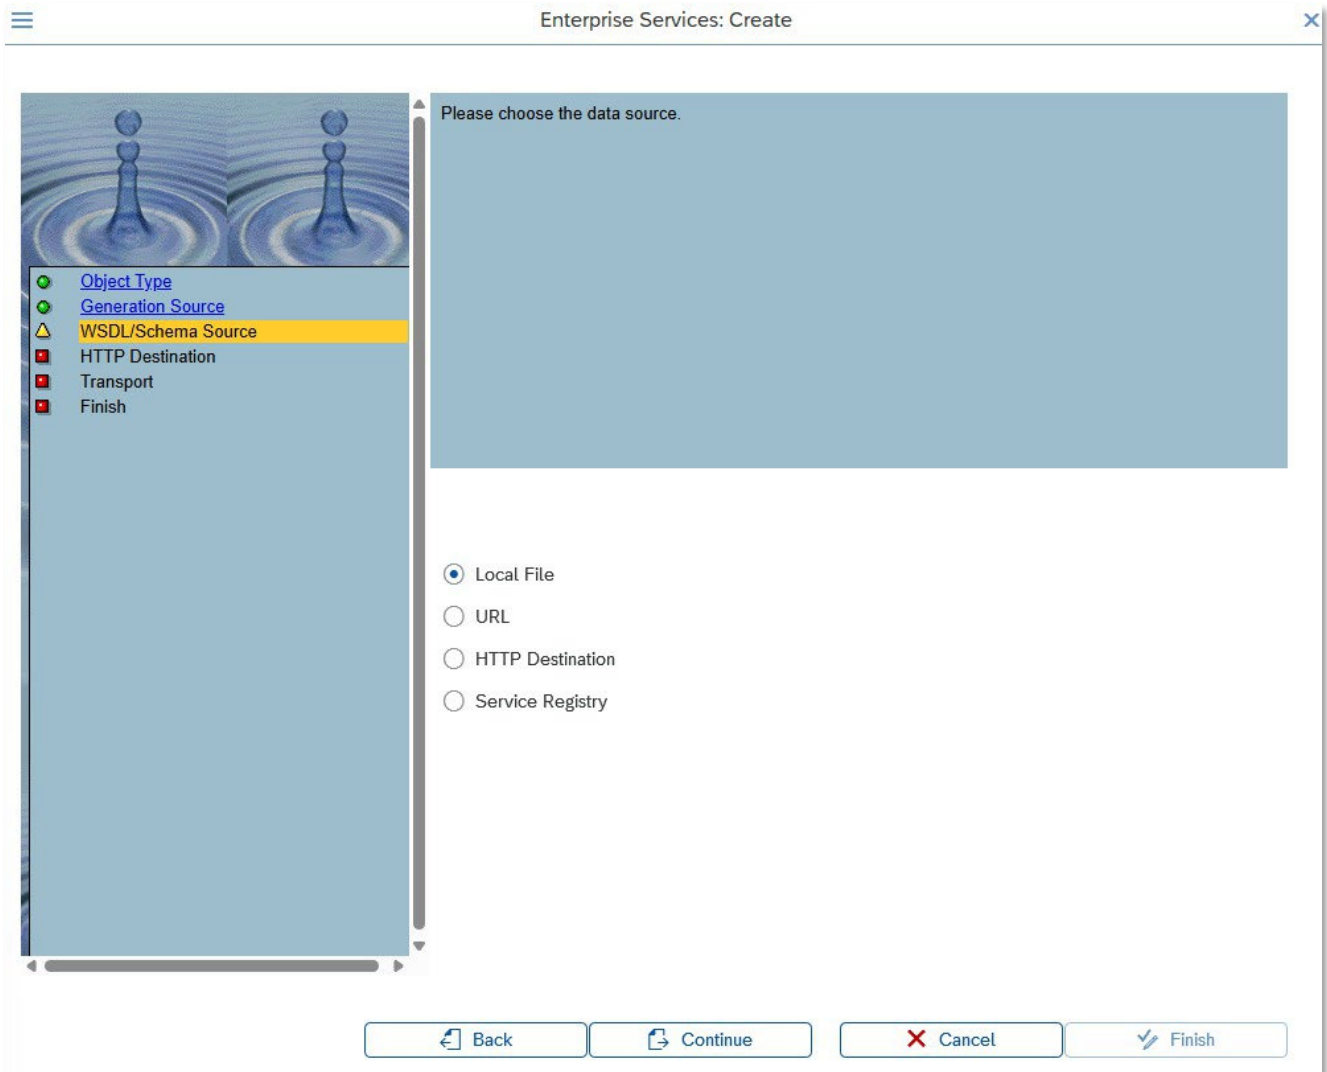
Enterprise Services: Create

Object Type
Generation Source
WSDL/Schema Source
HTTP Destination
Transport
Finish

Please choose the data source.

Local File
URL
HTTP Destination
Service Registry

Back
Continue
Cancel
Finish